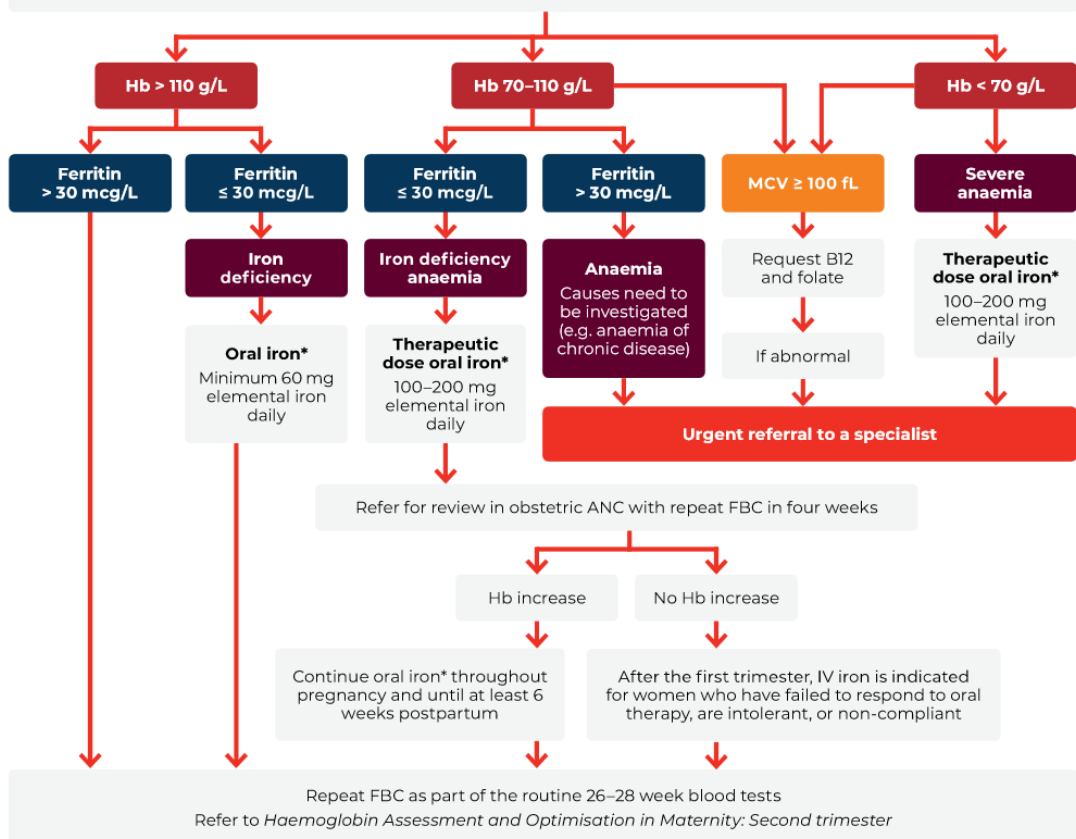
Hb > 110 g/L

Hb 70–110 g/L

Hb < 70 g/L

Ferritin > 30 mcg/L

Ferritin ≤ 30 mcg/L

Ferritin ≤ 30 mcg/L

Ferritin > 30 mcg/L

MCV ≥ 100 fL

Severe anaemia

Iron deficiency

Iron deficiency anaemia

Anaemia
Causes need to be investigated (e.g. anaemia of chronic disease)

Request B12 and folate

Therapeutic dose oral iron*
100–200 mg elemental iron daily

Oral iron*
Minimum 60 mg elemental iron daily

Therapeutic dose oral iron*
100–200 mg elemental iron daily

If abnormal

Urgent referral to a specialist

Refer for review in obstetric ANC with repeat FBC in four weeks

Hb increase

No Hb increase

Continue oral iron* throughout pregnancy and until at least 6 weeks postpartum

After the first trimester, IV iron is indicated for women who have failed to respond to oral therapy, are intolerant, or non-compliant

Repeat FBC as part of the routine 26–28 week blood tests
Refer to Haemoglobin Assessment and Optimisation in Maternity: Second trimester